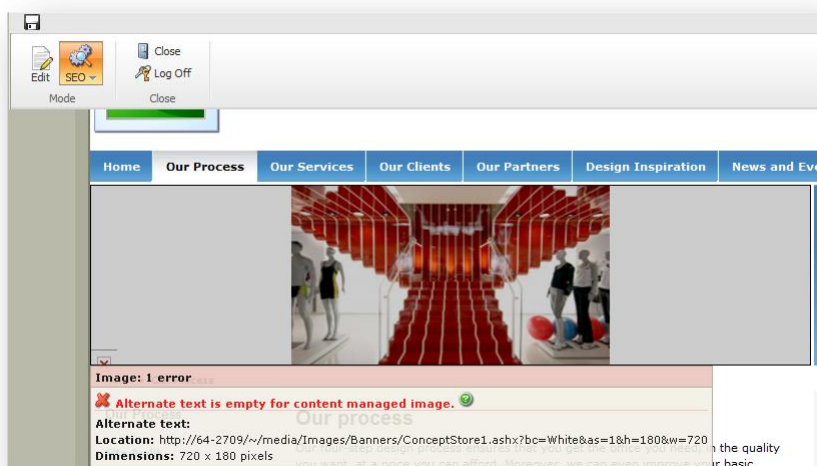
Edit SEO

Mode

Close

Log Off

Close

Home Our Process Our Services Our Clients Our Partners Design Inspiration News and Eve

Image: 1 error

Alternate text is empty for content managed image.

Alternate text:

Location: http://64-2709/~/media/Images/Banners/ConceptStore1.ashx?bc=White&as=1&h=180&w=720

Dimensions: 720 x 180 pixels

Our process

n the quality

ur basic